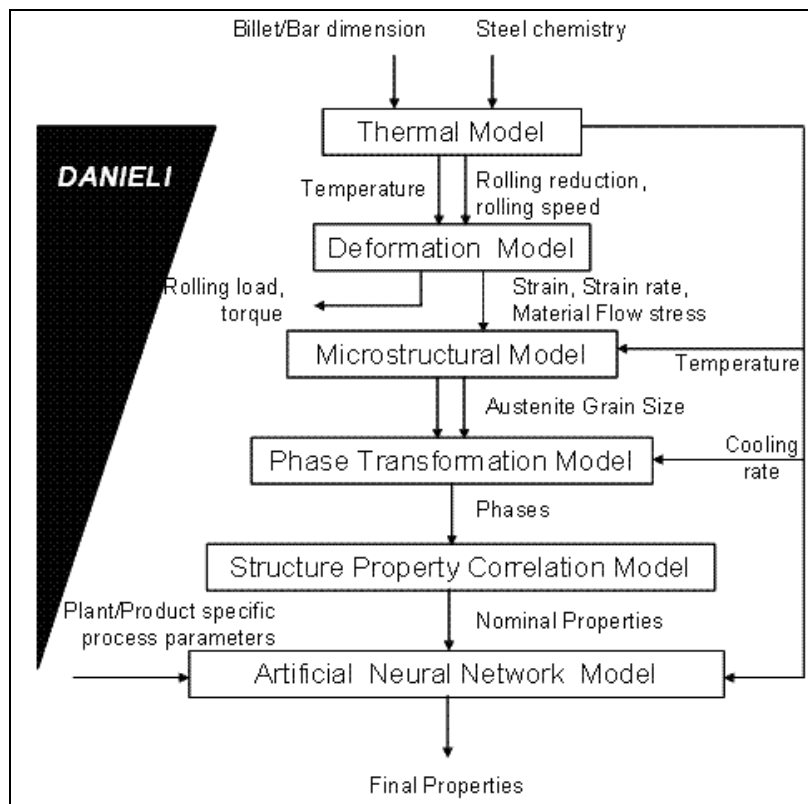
Billet/Bar dimension

Steel chemistry

DANIELI

Thermal Model

Temperature

Rolling reduction, rolling speed

Deformation Model

Rolling load, torque

Strain, Strain rate, Material Flow stress

Microstructural Model

Temperature

Austenite Grain Size

Cooling rate

Phase Transformation Model

Phases

Structure Property Correlation Model

Plant/Product specific process parameters

Nominal Properties

Artificial Neural Network Model

Final Properties